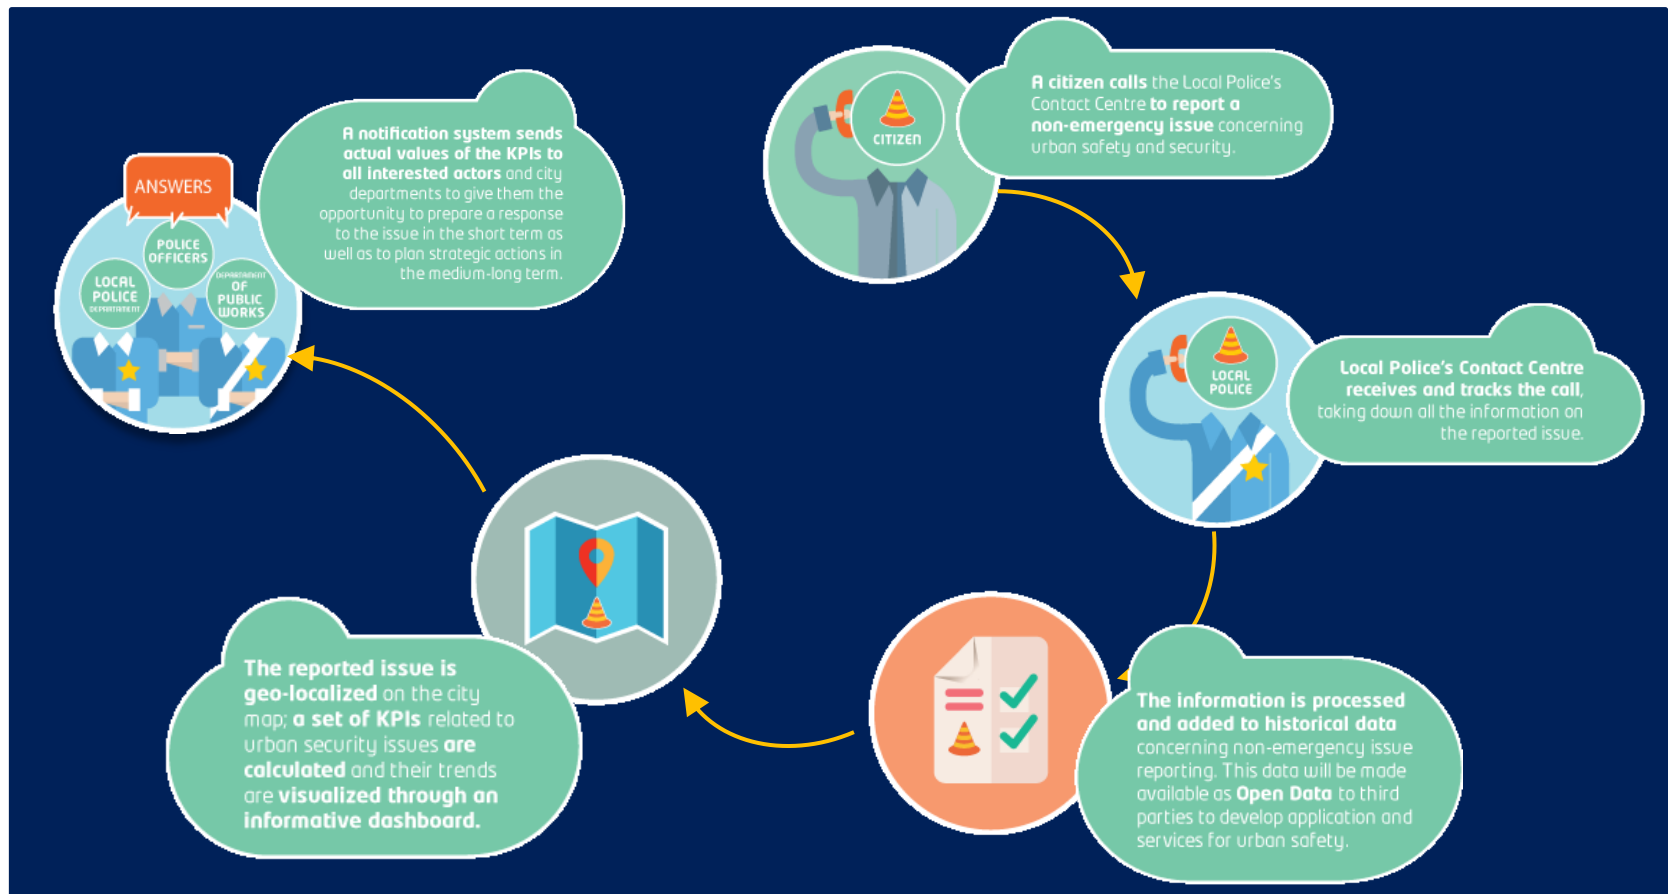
A notification system sends actual values of the KPIs to all interested actors and city departments to give them the opportunity to prepare a response to the issue in the short term as well as to plan strategic actions in the medium-long term.

ANSWERS

POLICE OFFICERS

LOCAL POLICE DEPARTMENT

DEPARTMENT OF PUBLIC WORKS

CITIZEN

A citizen calls the Local Police's Contact Centre to report a non-emergency issue concerning urban safety and security.

LOCAL POLICE

Local Police's Contact Centre receives and tracks the call, taking down all the information on the reported issue.

The information is processed and added to historical data concerning non-emergency issue reporting. This data will be made available as Open Data to third parties to develop application and services for urban safety.

The reported issue is geo-localized on the city map; a set of KPIs related to urban security issues are calculated and their trends are visualized through an informative dashboard.